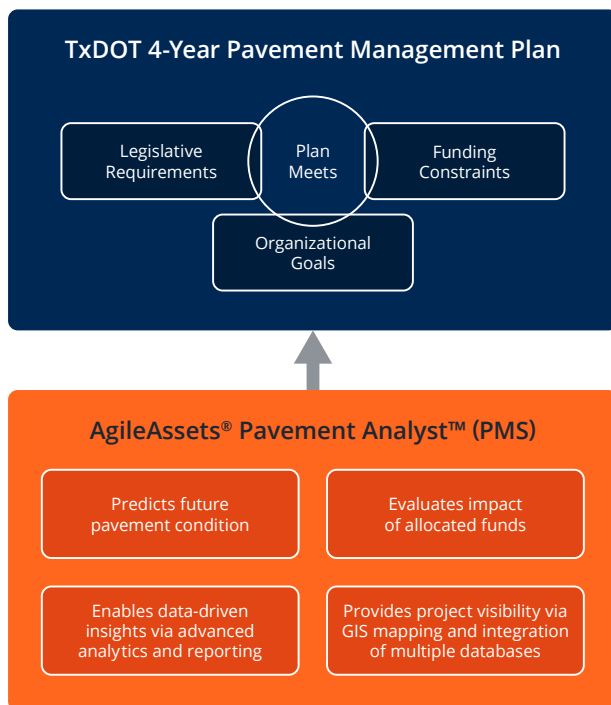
TxDOT 4-Year Pavement Management Plan

Legislative Requirements

Plan Meets

Funding Constraints

Organizational Goals

AgileAssets® Pavement Analyst™ (PMS)

Predicts future pavement condition

Evaluates impact of allocated funds

Enables data-driven insights via advanced analytics and reporting

Provides project visibility via GIS mapping and integration of multiple databases